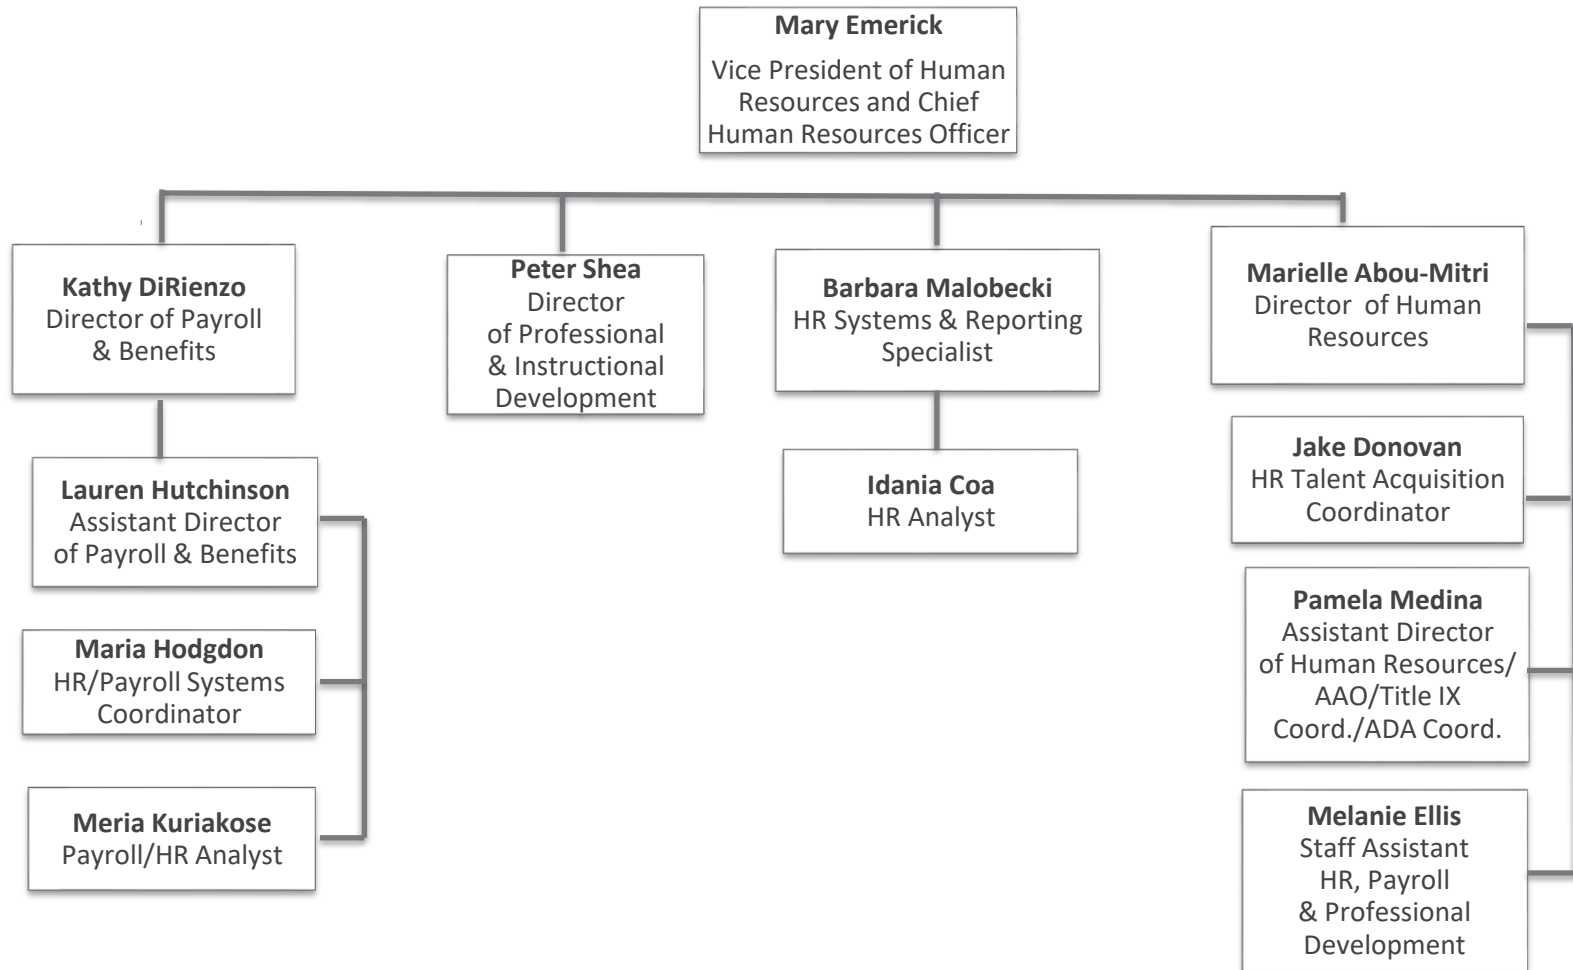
**Mary Emerick**
Vice President of Human Resources and Chief Human Resources Officer

**Kathy DiRienzo**
Director of Payroll & Benefits

**Peter Shea**
Director of Professional & Instructional Development

**Barbara Malobecki**
HR Systems & Reporting Specialist

**Marielle Abou-Mitri**
Director of Human Resources

**Lauren Hutchinson**
Assistant Director of Payroll & Benefits

**Idania Coa**
HR Analyst

**Jake Donovan**
HR Talent Acquisition Coordinator

**Maria Hodgdon**
HR/Payroll Systems Coordinator

**Pamela Medina**
Assistant Director of Human Resources/ AAO/Title IX Coord./ADA Coord.

**Meria Kuriakose**
Payroll/HR Analyst

**Melanie Ellis**
Staff Assistant HR, Payroll & Professional Development